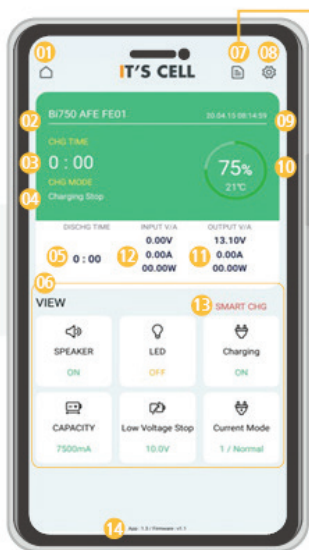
01
IT'S CELL
07
08
02
Bi750 AFE FE01
20.04.15 08:14:59
09
CHG TIME
03
0 : 00
75%
21℃
10
CHG MODE
04
Charging Stop

DISCHG TIME
05
0 : 00
INPUT V/A
12
0.00V
0.00A
00.00W
OUTPUT V/A
11
13.10V
0.00A
00.00W
06
VIEW
13
SMART CHG

| SPEAKER | LED | Charging |
|---|---|---|
| ON | OFF | ON |
| CAPACITY | Low Voltage Stop | Current Mode |
| 7500mA | 10.0V | 1 / Normal |

14
App : 1.0 / Firmware : v1.1